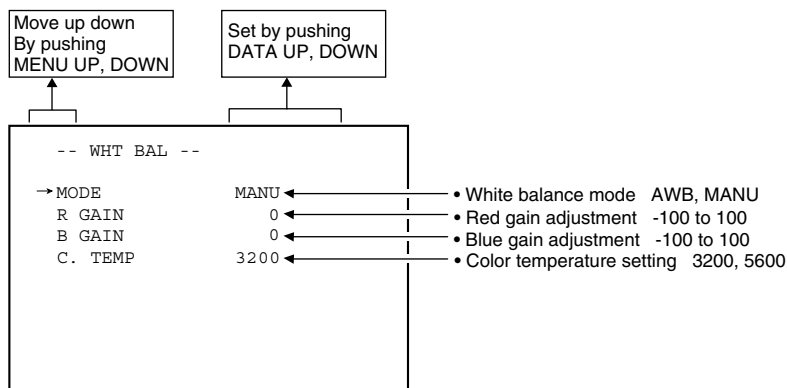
Move up down
By pushing
MENU UP, DOWN

Set by pushing
DATA UP, DOWN

-- WHT BAL --

→MODE MANU
R GAIN 0
B GAIN 0
C. TEMP 3200

• White balance mode AWB, MANU
• Red gain adjustment -100 to 100
• Blue gain adjustment -100 to 100
• Color temperature setting 3200, 5600